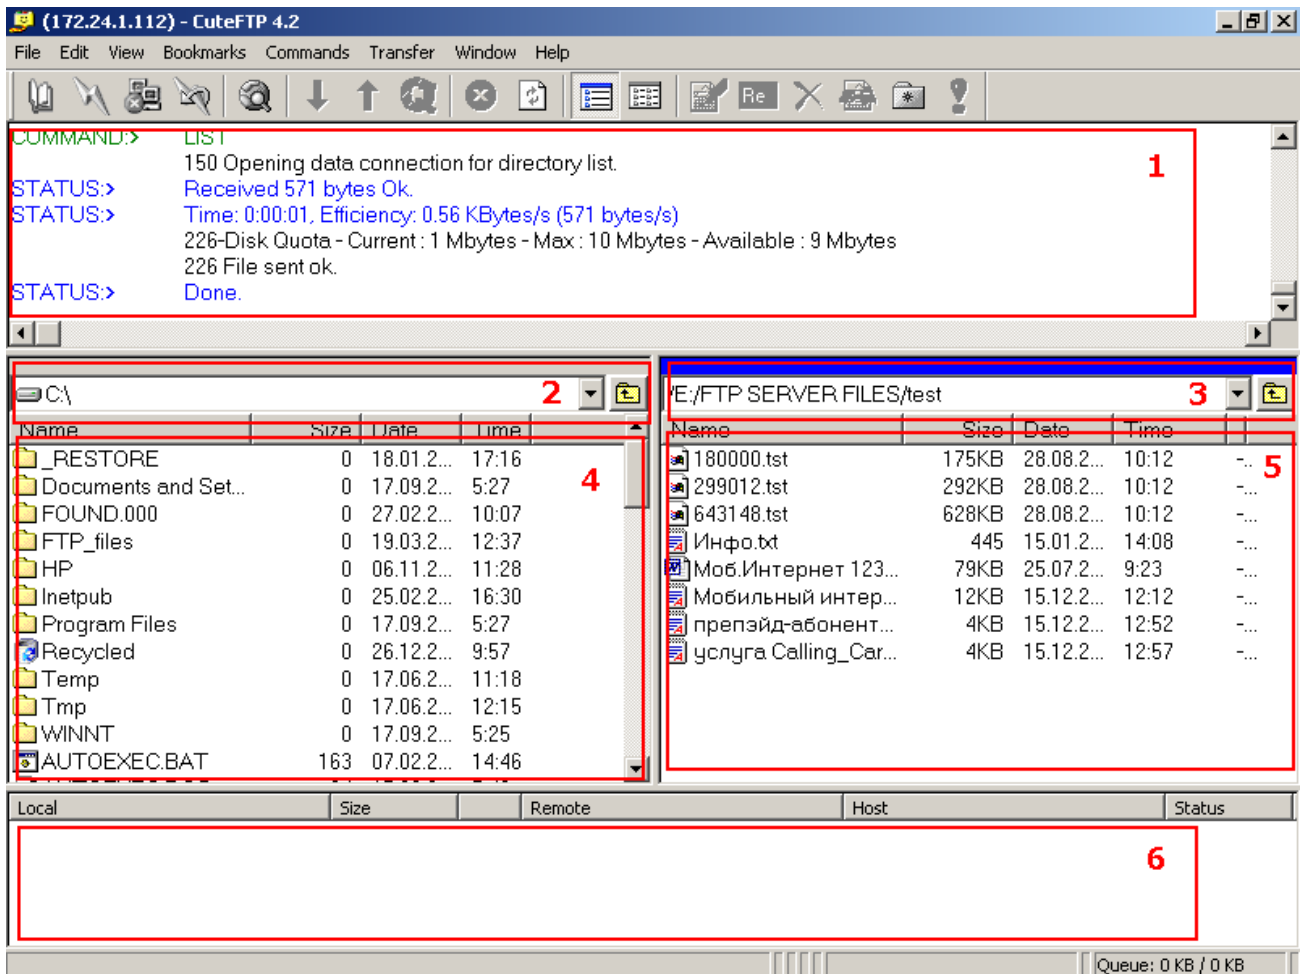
(172.24.1.112) - CuteFTP 4.2

File Edit View Bookmarks Commands Transfer Window Help

Re

COMMAND:> LIST
150 Opening data connection for directory list.
STATUS:> Received 571 bytes Ok.
STATUS:> Time: 0:00:01, Efficiency: 0.56 KBytes/s (571 bytes/s)
226-Disk Quota - Current : 1 Mbytes - Max : 10 Mbytes - Available : 9 Mbytes
226 File sent ok.
STATUS:> Done.

1

C:\ 2

/E:/FTP SERVER FILES/test 3

| Name | Size | Date | Time |
|---|---|---|---|
| _RESTORE | 0 | 18.01.2... | 17:16 |
| Documents and Set... | 0 | 17.09.2... | 5:27 |
| FOUND.000 | 0 | 27.02.2... | 10:07 |
| FTP_files | 0 | 19.03.2... | 12:37 |
| HP | 0 | 06.11.2... | 11:28 |
| Inetpub | 0 | 25.02.2... | 16:30 |
| Program Files | 0 | 17.09.2... | 5:27 |
| Recycled | 0 | 26.12.2... | 9:57 |
| Temp | 0 | 17.06.2... | 11:18 |
| Tmp | 0 | 17.06.2... | 12:15 |
| WINNT | 0 | 17.09.2... | 5:25 |
| AUTOEXEC.BAT | 163 | 07.02.2... | 14:46 |

4

| Name | Size | Date | Time | |
|---|---|---|---|---|
| 180000.tst | 175KB | 28.08.2... | 10:12 | -... |
| 299012.tst | 292KB | 28.08.2... | 10:12 | -... |
| 643148.tst | 628KB | 28.08.2... | 10:12 | -... |
| Инфо.txt | 445 | 15.01.2... | 14:08 | -... |
| Моб.Интернет 123... | 79KB | 25.07.2... | 9:23 | -... |
| Мобильный интер... | 12KB | 15.12.2... | 12:12 | -... |
| препэйд-абонент... | 4KB | 15.12.2... | 12:52 | -... |
| услуга Calling_Car... | 4KB | 15.12.2... | 12:57 | -... |

5

| Local | Size | Remote | Host | Status |
|---|---|---|---|---|

6

Queue: 0 KB / 0 KB